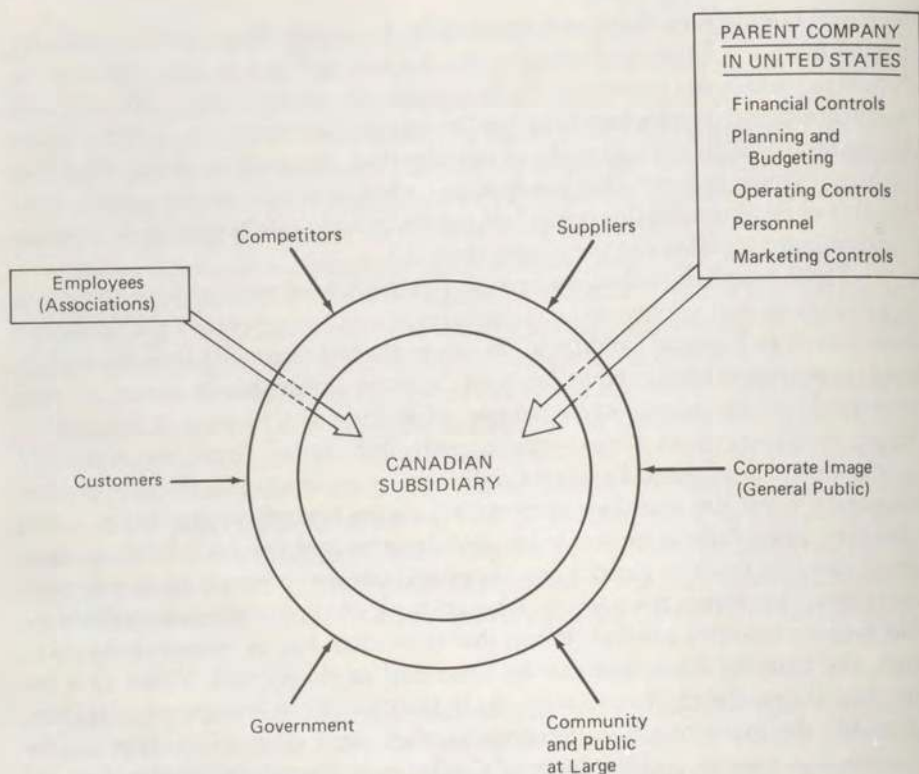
PARENT COMPANY
IN UNITED STATES

Financial Controls
Planning and Budgeting
Operating Controls
Personnel
Marketing Controls

Competitors

Suppliers

Employees (Associations)

CANADIAN SUBSIDIARY

Customers

Corporate Image (General Public)

Government

Community and Public at Large